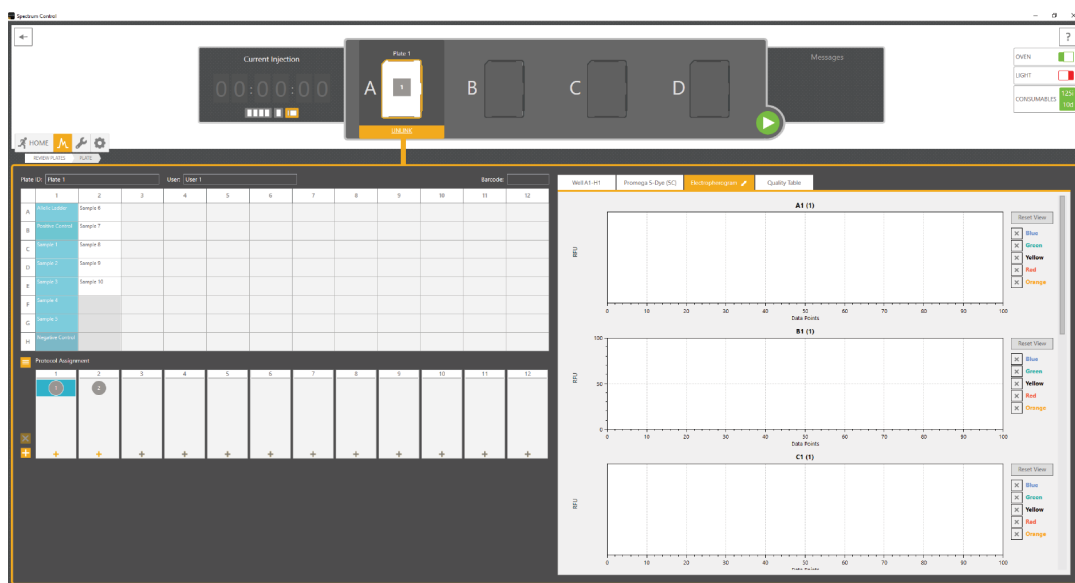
Spectrum Control

Current Injection

00:00:00

Plate 1

A

B

C

D

UNLINK

Messages

?

OVEN

LIGHT

CONSUMABLES

HOME

REVIEW PLATES

PLATE

Plate ID: Plate 1

User: User 1

Barcode:

| | 1 | 2 | 3 | 4 | 5 | 6 | 7 | 8 | 9 | 10 | 11 | 12 |
|---|---|---|---|---|---|---|---|---|---|---|---|---|
| A | Allelic Ladder | Sample 6 | | | | | | | | | | |
| B | Positive Control | Sample 7 | | | | | | | | | | |
| C | Sample 1 | Sample 8 | | | | | | | | | | |
| D | Sample 2 | Sample 9 | | | | | | | | | | |
| E | Sample 3 | Sample 10 | | | | | | | | | | |
| F | Sample 4 | | | | | | | | | | | |
| G | Sample 5 | | | | | | | | | | | |
| H | Negative Control | | | | | | | | | | | |

Protocol Assignment

| 1 | 2 | 3 | 4 | 5 | 6 | 7 | 8 | 9 | 10 | 11 | 12 |
|---|---|---|---|---|---|---|---|---|---|---|---|
| 1 | 2 | | | | | | | | | | |

Well A1-H1

Promega 5-Dye (SC)

Electropherogram

Quality Table

A1 (1)

RFU

0 10 20 30 40 50 60 70 80 90 100

Data Points

Reset View

Blue
Green
Yellow
Red
Orange

B1 (1)

100

50

0

RFU

0 10 20 30 40 50 60 70 80 90 100

Data Points

Reset View

Blue
Green
Yellow
Red
Orange

C1 (1)

RFU

0 10 20 30 40 50 60 70 80 90 100

Reset View

Blue
Green
Yellow
Red
Orange